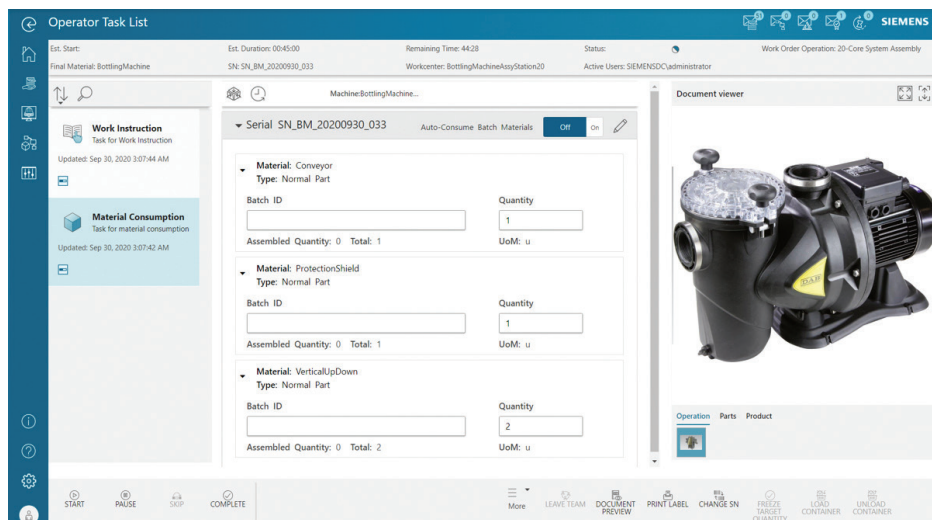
Operator Task List

SIEMENS

Est. Start:
Final Material: BottlingMachine
Est. Duration: 00:45:00
SN: SN_BM_20200930_033
Remaining Time: 44:28
Workcenter: BottlingMachineAssyStation20
Status:
Active Users: SIEMENSDC\administrator
Work Order Operation: 20-Core System Assembly

Work Instruction
Task for Work Instruction
Updated: Sep 30, 2020 3:07:44 AM

Material Consumption
Task for material consumption
Updated: Sep 30, 2020 3:07:42 AM

Machine:BottlingMachine...

Serial SN_BM_20200930_033
Auto-Consume Batch Materials Off On

Material: Conveyor
Type: Normal Part
Batch ID
Quantity
1
Assembled Quantity: 0 Total: 1
UoM: u

Material: ProtectionShield
Type: Normal Part
Batch ID
Quantity
1
Assembled Quantity: 0 Total: 1
UoM: u

Material: VerticalUpDown
Type: Normal Part
Batch ID
Quantity
2
Assembled Quantity: 0 Total: 2
UoM: u

Document viewer

Operation Parts Product

START PAUSE SKIP COMPLETE More LEAVE TEAM DOCUMENT PREVIEW PRINT LABEL CHANGE SN FREEZE TARGET QUANTITY LOAD CONTAINER UNLOAD CONTAINER